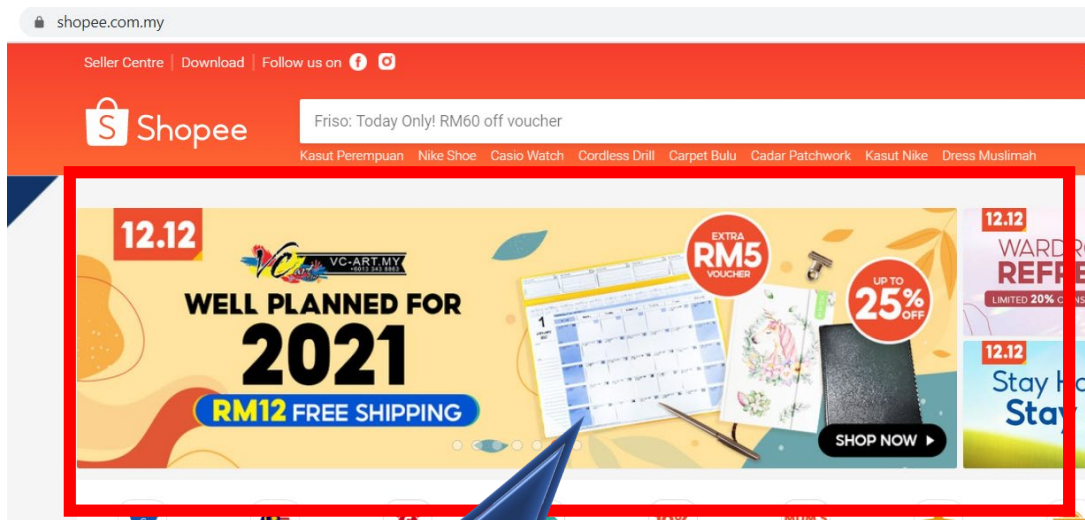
shopee.com.my

Seller Centre | Download | Follow us on

Shopee

Friso: Today Only! RM60 off voucher

Kasut Perempuan Nike Shoe Casio Watch Cordless Drill Carpet Bulu Cadar Patchwork Kasut Nike Dress Muslimah

12.12

VC-ART.MY

WELL PLANNED FOR 2021

RM12 FREE SHIPPING

EXTRA RM5 VOUCHER

UP TO 25% OFF

SHOP NOW

12.12

WARDR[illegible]

REFRE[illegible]

LIMITED 20% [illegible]

12.12

Stay H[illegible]

Stay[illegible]